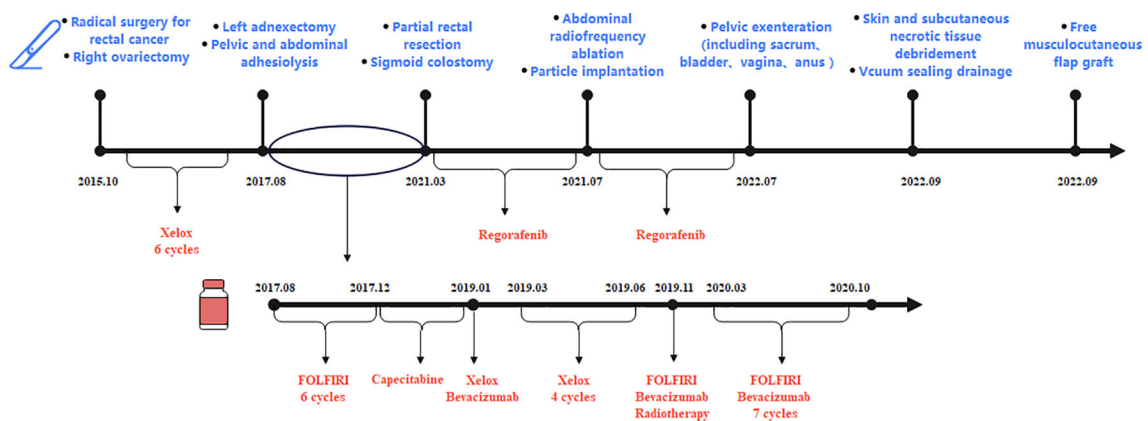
• Radical surgery for rectal cancer
• Right ovariectomy

• Left adnexectomy
• Pelvic and abdominal adhesiolysis

• Partial rectal resection
• Sigmoid colostomy

• Abdominal radiofrequency ablation
• Particle implantation

• Pelvic exenteration (including sacrum、bladder、vagina、anus )

• Skin and subcutaneous necrotic tissue debridement
• Vcuum sealing drainage

• Free musculocutaneous flap graft

2015.10

2017.08

2021.03

2021.07

2022.07

2022.09

2022.09

Xelox
6 cycles

Regorafenib

Regorafenib

2017.08

2017.12

2019.01

2019.03

2019.06

2019.11

2020.03

2020.10

FOLFIRI
6 cycles

Capecitabine

Xelox
Bevacizumab

Xelox
4 cycles

FOLFIRI
Bevacizumab
Radiotherapy

FOLFIRI
Bevacizumab
7 cycles